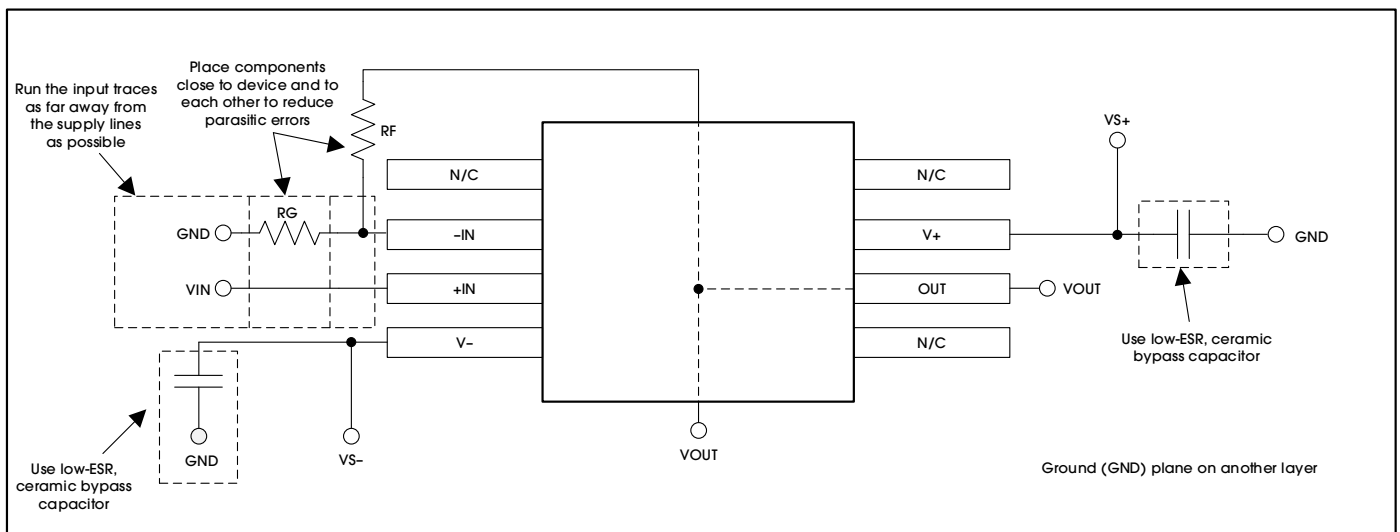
Run the input traces as far away from the supply lines as possible

Place components close to device and to each other to reduce parasitic errors

RF

RG

GND

VIN

N/C

–IN

+IN

V–

N/C

V+

OUT

N/C

VS+

GND

VOUT

Use low-ESR, ceramic bypass capacitor

GND

VS–

VOUT

Use low-ESR, ceramic bypass capacitor

Ground (GND) plane on another layer